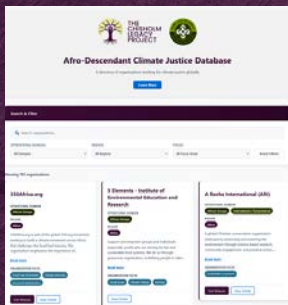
THE CHISHOLM LEGACY PROJECT

Afro-Descendant Climate Justice Database

A directory of organizations working for climate justice globally

Learn More

Search & Filter

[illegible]

All Groups

All Regions

All Focus Areas

Reset Filters

Showing 765 organizations

350Africa.org

Read more

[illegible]

3 Elements - Institute of Environmental Education and Research

Read more

A Rocha International (ARI)

Read more